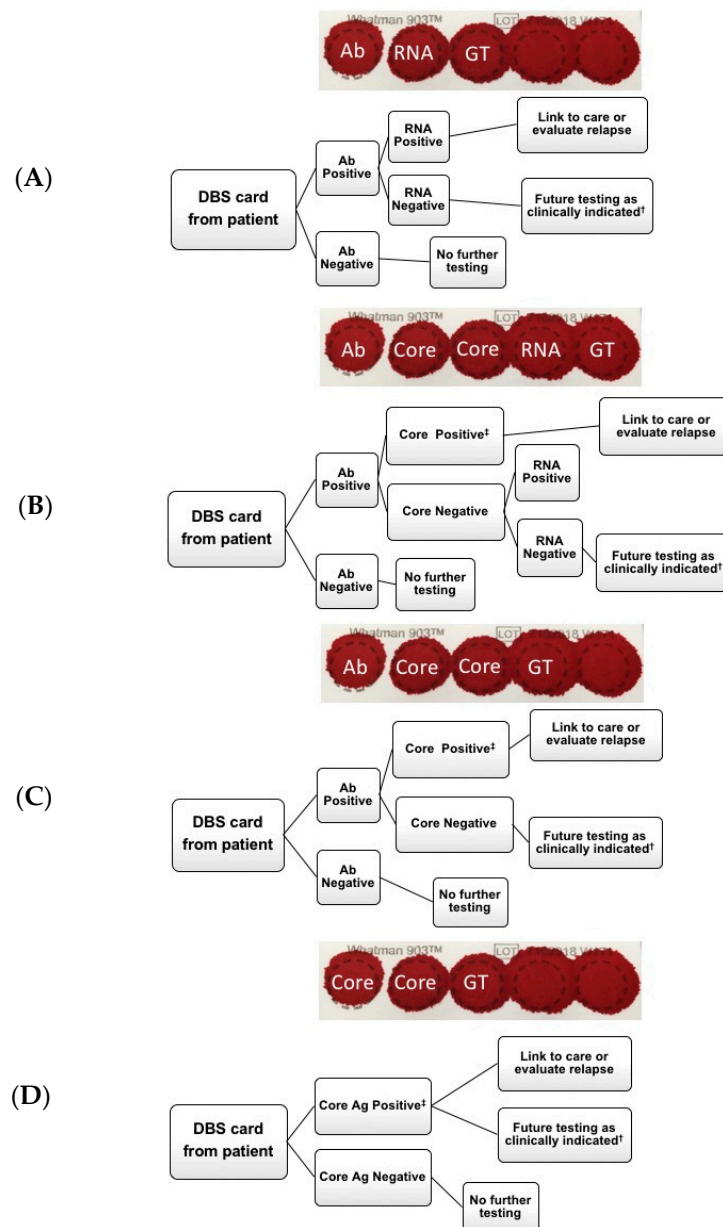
Whatman 903™ LOT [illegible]18 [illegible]

Ab RNA GT

(A)

DBS card from patient

Ab Positive

RNA Positive

Link to care or evaluate relapse

RNA Negative

Future testing as clinically indicated†

Ab Negative

No further testing

Whatman 903™ LOT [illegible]

Ab Core Core RNA GT

(B)

DBS card from patient

Ab Positive

Core Positive‡

Link to care or evaluate relapse

Core Negative

RNA Positive

RNA Negative

Future testing as clinically indicated†

Ab Negative

No further testing

Whatman 903™ LOT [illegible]18 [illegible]

Ab Core Core GT

(C)

DBS card from patient

Ab Positive

Core Positive‡

Link to care or evaluate relapse

Core Negative

Future testing as clinically indicated†

Ab Negative

No further testing

Whatman 903™ LOT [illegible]18 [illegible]

Core Core GT

(D)

DBS card from patient

Core Ag Positive‡

Link to care or evaluate relapse

Future testing as clinically indicated†

Core Ag Negative

No further testing